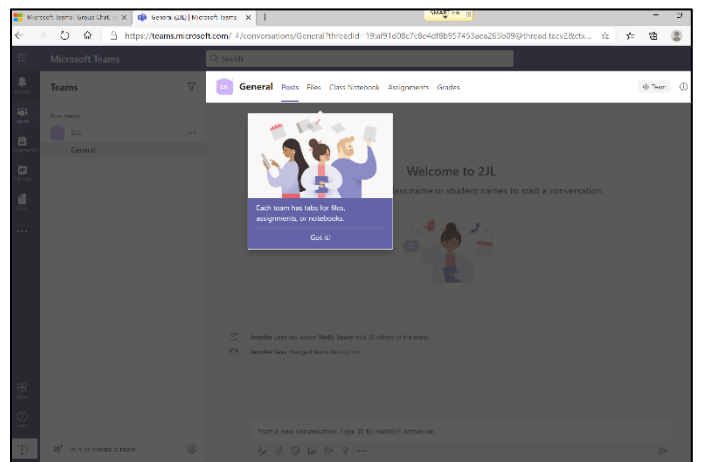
Microsoft Teams | Group Chat
General (2JL) | Microsoft Teams

https://teams.microsoft.com/_#/conversations/General?threadId=19:af91d08c7c8e4df8b957453aea265b09@thread.tacv2&ctx...

Microsoft Teams

Search

Teams

Your teams

2JL

General

2JL

General

Posts

Files

Class Notebook

Assignments

Grades

Team

Each team has tabs for files, assignments, or notebooks.

Got it!

Welcome to 2JL

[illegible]lass name or student names to start a conversation.

Jennifer Lees has added Molly Beane and 25 others to the team.

Jennifer Lees changed team description.

Start a new conversation. Type @ to mention someone.

Join or create a team